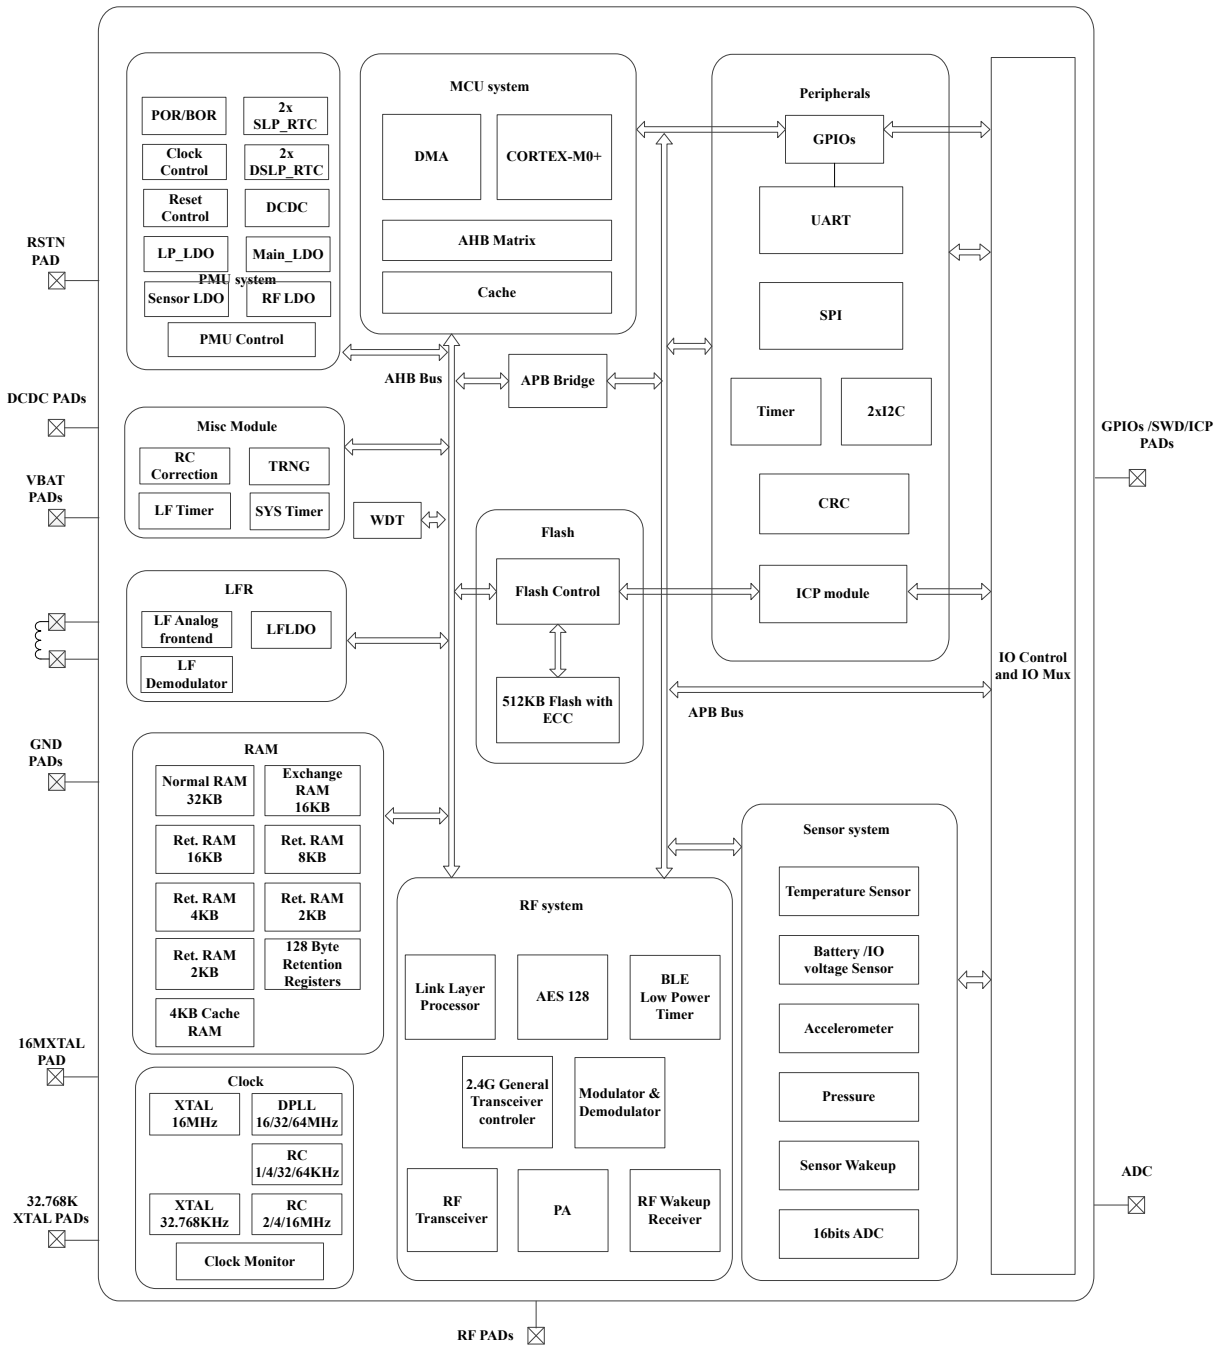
RSTN PAD

DCDC PADs

VBAT PADs

GND PADs

16MXTAL PAD

32.768K XTAL PADs

POR/BOR
2x SLP_RTC
Clock Control
2x DSLP_RTC
Reset Control
DCDC
LP_LDO
Main_LDO
PMU system
Sensor LDO
RF LDO
PMU Control

MCU system
DMA
CORTEX-M0+
AHB Matrix
Cache

Peripherals
GPIOs
UART
SPI
Timer
2xI2C
CRC
ICP module

AHB Bus
APB Bridge

Misc Module
RC Correction
TRNG
LF Timer
SYS Timer
WDT

Flash
Flash Control
512KB Flash with ECC

LFR
LF Analog frontend
LFLDO
LF Demodulator

APB Bus

IO Control and IO Mux

GPIOs /SWD/ICP PADs

RAM
Normal RAM 32KB
Exchange RAM 16KB
Ret. RAM 16KB
Ret. RAM 8KB
Ret. RAM 4KB
Ret. RAM 2KB
Ret. RAM 2KB
128 Byte Retention Registers
4KB Cache RAM

Sensor system
Temperature Sensor
Battery /IO voltage Sensor
Accelerometer
Pressure
Sensor Wakeup
16bits ADC

RF system
Link Layer Processor
AES 128
BLE Low Power Timer
2.4G General Transceiver controler
Modulator & Demodulator
RF Transceiver
PA
RF Wakeup Receiver

Clock
XTAL 16MHz
DPLL 16/32/64MHz
RC 1/4/32/64KHz
XTAL 32.768KHz
RC 2/4/16MHz
Clock Monitor

ADC

RF PADs